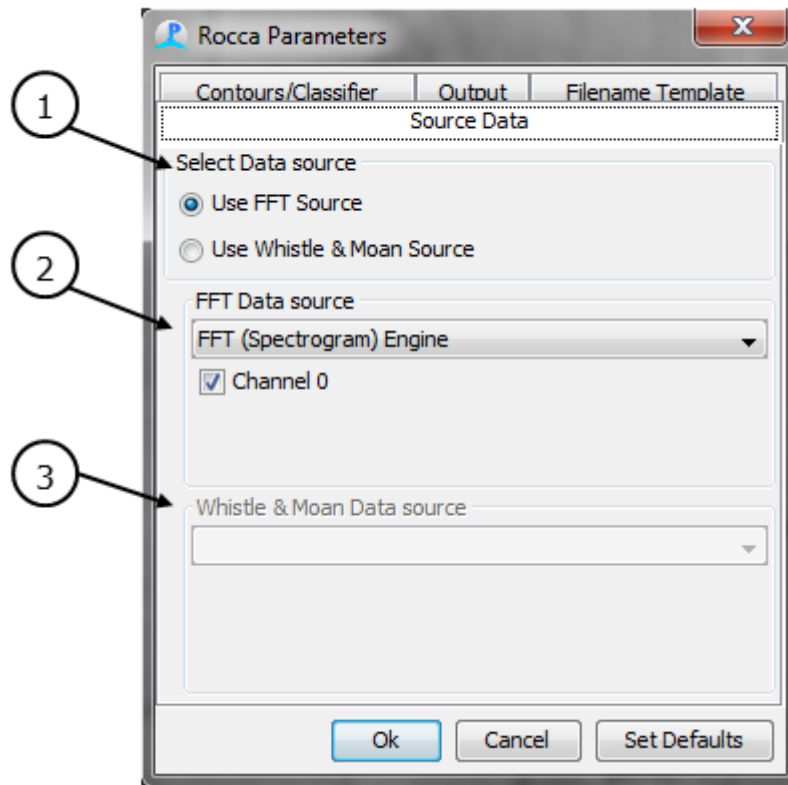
Rocca Parameters

Contours/Classifier | Output | Filename Template

Source Data

1

Select Data source

Use FFT Source

Use Whistle & Moan Source

2

FFT Data source

FFT (Spectrogram) Engine

Channel 0

3

Whistle & Moan Data source

Ok

Cancel

Set Defaults